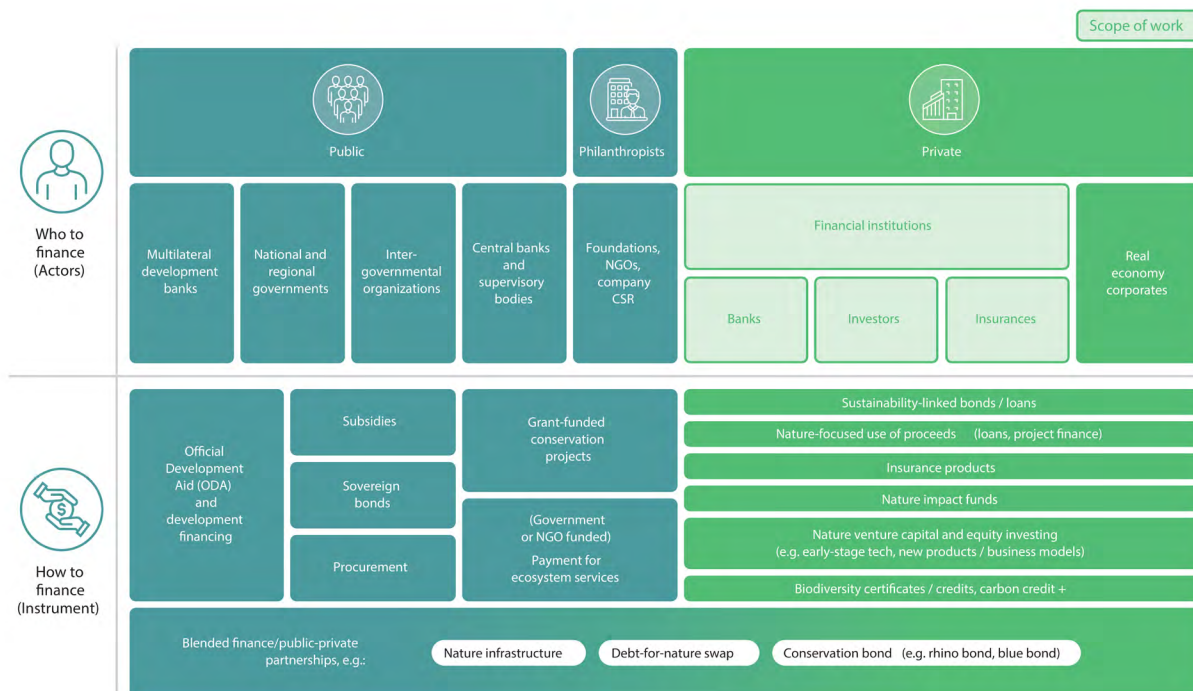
Scope of work

Who to finance (Actors)

Public

Philanthropists

Private

Multilateral development banks

National and regional governments

Inter-governmental organizations

Central banks and supervisory bodies

Foundations, NGOs, company CSR

Financial institutions

Banks

Investors

Insurances

Real economy corporates

How to finance (Instrument)

Official Development Aid (ODA) and development financing

Subsidies

Sovereign bonds

Procurement

Grant-funded conservation projects

(Government or NGO funded) Payment for ecosystem services

Sustainability-linked bonds / loans

Nature-focused use of proceeds (loans, project finance)

Insurance products

Nature impact funds

Nature venture capital and equity investing (e.g. early-stage tech, new products / business models)

Biodiversity certificates / credits, carbon credit +

Blended finance/public-private partnerships, e.g.:

Nature infrastructure

Debt-for-nature swap

Conservation bond (e.g. rhino bond, blue bond)